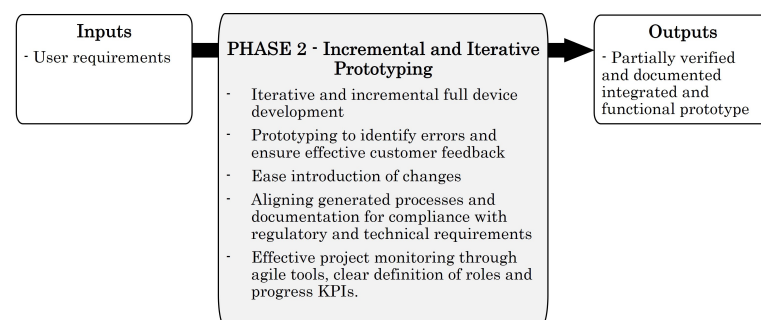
Inputs
- User requirements

PHASE 2 - Incremental and Iterative Prototyping
- Iterative and incremental full device development
- Prototyping to identify errors and ensure effective customer feedback
- Ease introduction of changes
- Aligning generated processes and documentation for compliance with regulatory and technical requirements
- Effective project monitoring through agile tools, clear definition of roles and progress KPIs.

Outputs
- Partially verified and documented integrated and functional prototype